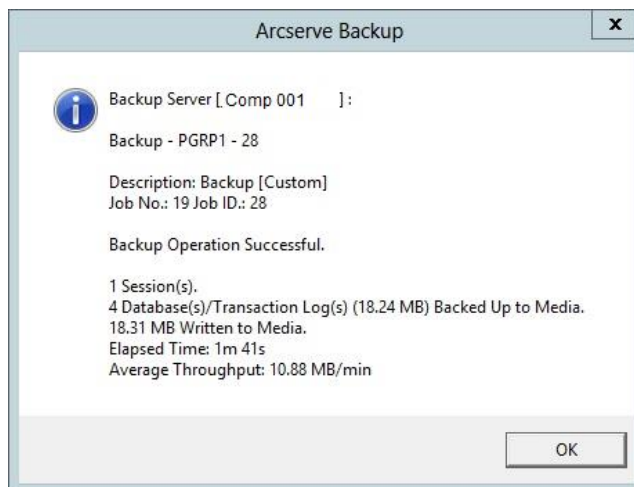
Arcserve Backup

x

Backup Server [ Comp 001 ] :

Backup - PGRP1 - 28

Description: Backup [Custom]
Job No.: 19 Job ID.: 28

Backup Operation Successful.

1 Session(s).
4 Database(s)/Transaction Log(s) (18.24 MB) Backed Up to Media.
18.31 MB Written to Media.
Elapsed Time: 1m 41s
Average Throughput: 10.88 MB/min

OK